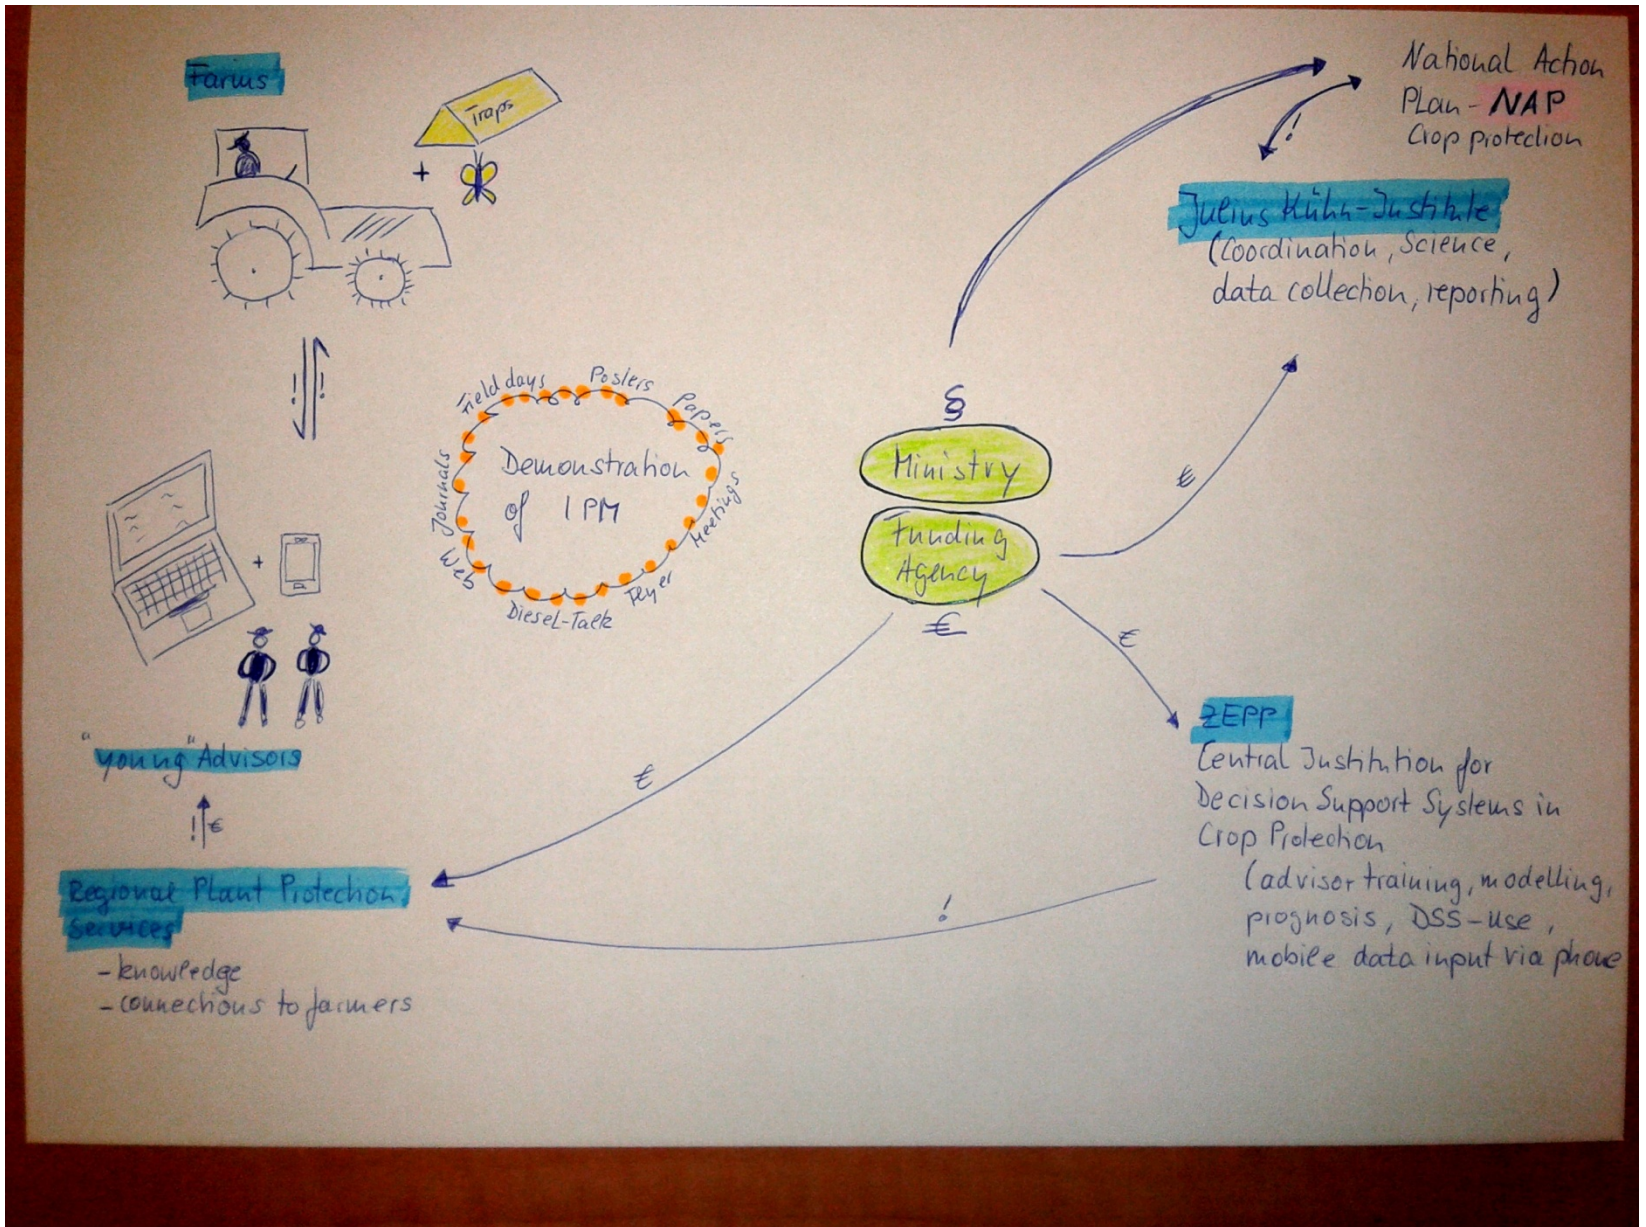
Farms

Traps

+

!

!

National Action Plan - NAP Crop protection

!

Julius Kühn-Institute (Coordination, Science, data collection, reporting)

Field days Posters Papers Meetings Flyer Diesel-Talk Web Journals

Demonstration of IPM

§

Ministry

Funding Agency

€

€

€

€

+

"young" Advisors

!€

ZEPP
Central Institution for Decision Support Systems in Crop Protection
(advisor training, modelling, prognosis, DSS-use, mobile data input via phone

!

Regional Plant Protection Services
- knowledge
- connections to farmers